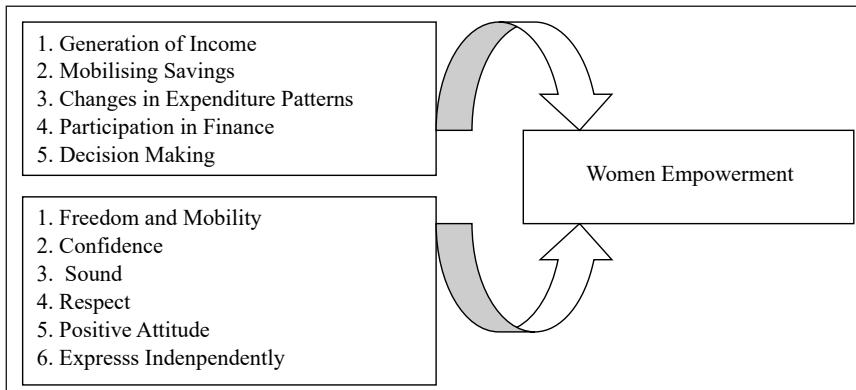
1. Generation of Income
2. Mobilising Savings
3. Changes in Expenditure Patterns
4. Participation in Finance
5. Decision Making

Women Empowerment

1. Freedom and Mobility
2. Confidence
3. Sound
4. Respect
5. Positive Attitude
6. Expresss Indenpendently